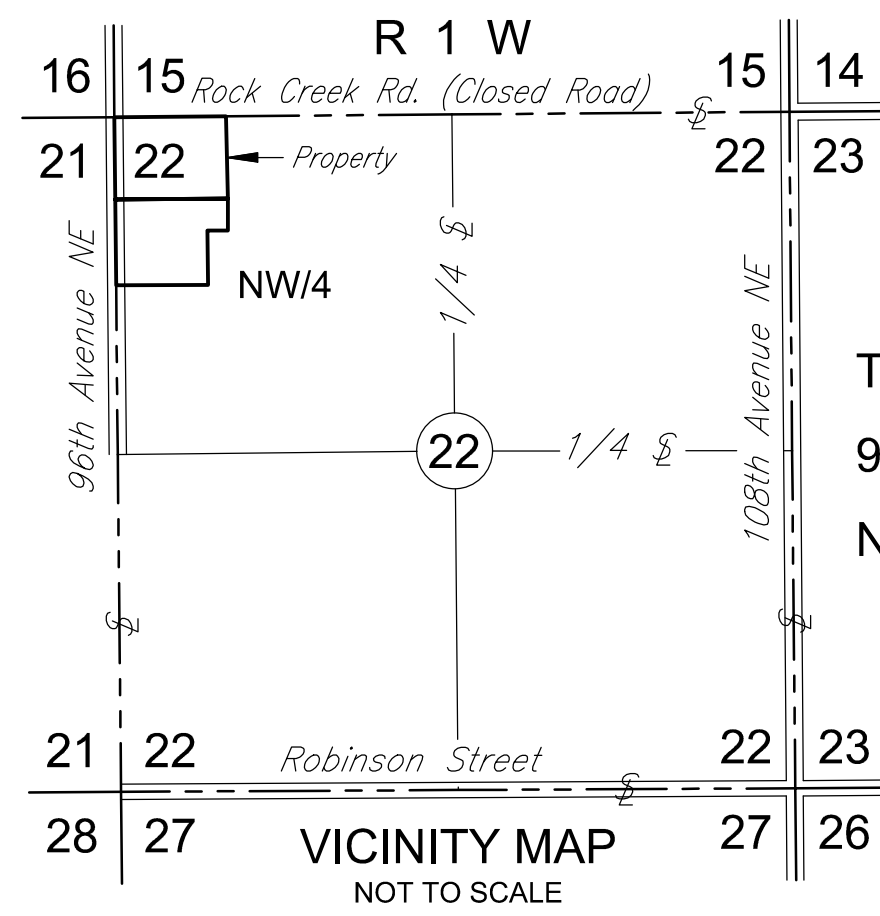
R 1 W

16 15 Rock Creek Rd. (Closed Road) ℄ 15 14

21 22 Property 22 23

96th Avenue NE

NW/4

1/4 ℄

108th Avenue NE

T

9

N

22 1/4 ℄

℄

℄

21 22 Robinson Street ℄ 22 23

28 27 27 26

VICINITY MAP

NOT TO SCALE